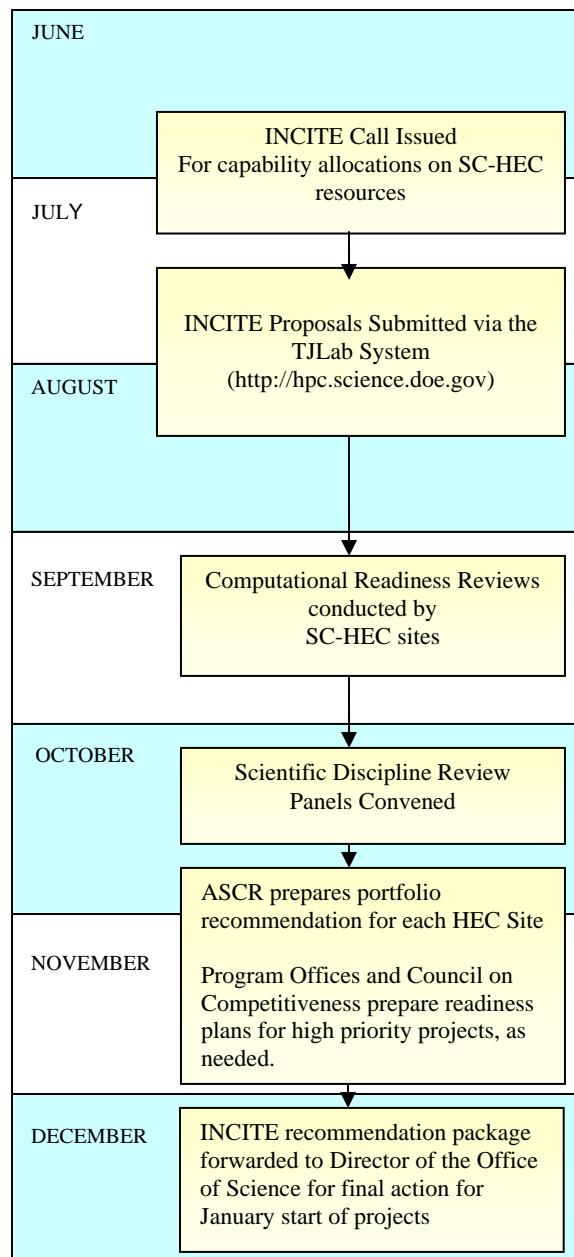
JUNE

INCITE Call Issued
For capability allocations on SC-HEC resources

JULY

INCITE Proposals Submitted via the TJLab System
(http://hpc.science.doe.gov)

AUGUST

SEPTEMBER

Computational Readiness Reviews conducted by SC-HEC sites

OCTOBER

Scientific Discipline Review Panels Convened

ASCR prepares portfolio recommendation for each HEC Site

Program Offices and Council on Competitiveness prepare readiness plans for high priority projects, as needed.

NOVEMBER

DECEMBER

INCITE recommendation package forwarded to Director of the Office of Science for final action for January start of projects